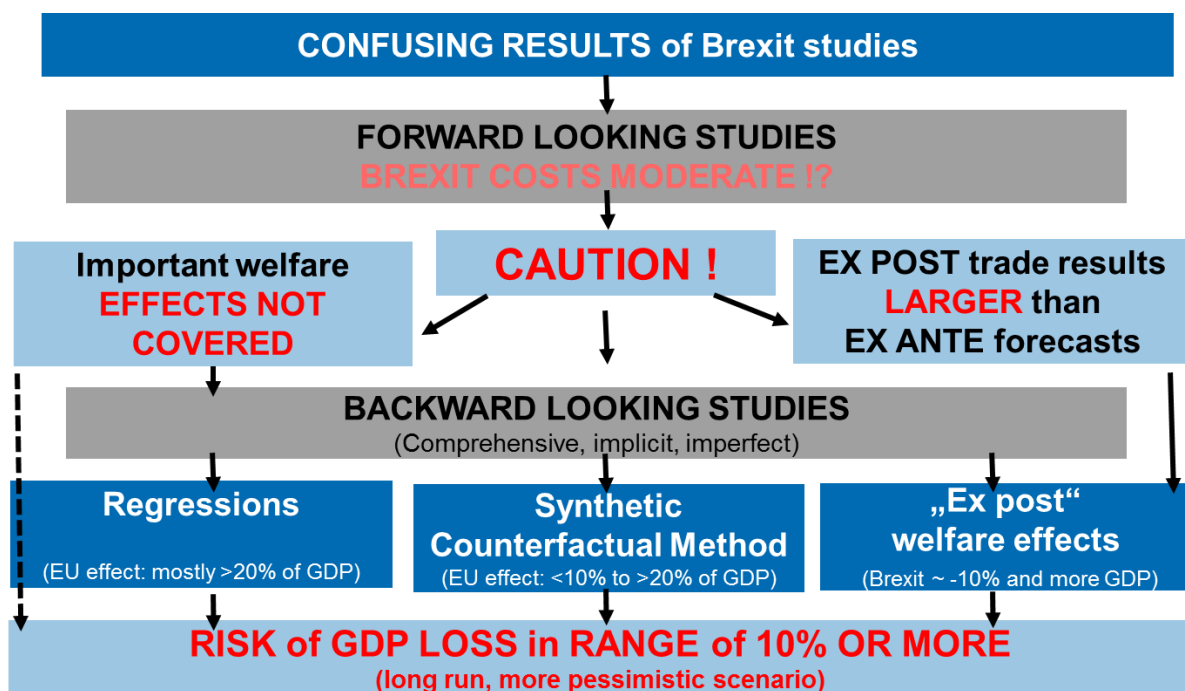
CONFUSING RESULTS of Brexit studies

FORWARD LOOKING STUDIES
BREXIT COSTS MODERATE !?

Important welfare EFFECTS NOT COVERED

CAUTION !

EX POST trade results LARGER than EX ANTE forecasts

BACKWARD LOOKING STUDIES
(Comprehensive, implicit, imperfect)

Regressions
(EU effect: mostly >20% of GDP)

Synthetic Counterfactual Method
(EU effect: <10% to >20% of GDP)

„Ex post" welfare effects
(Brexit ~ -10% and more GDP)

RISK of GDP LOSS in RANGE of 10% OR MORE
(long run, more pessimistic scenario)